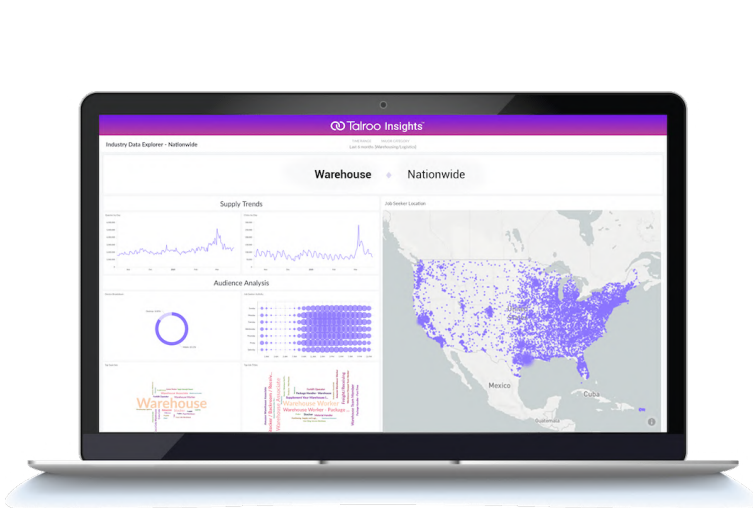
Talroo Insights

Industry Data Explorer - Nationwide

Last 6 months (Warehousing/Logistics)

Warehouse

Nationwide

Supply Trends

Audience Analysis

Job Seeker Location

Mexico

Cuba

Warehouse

Warehouse Worker

Warehouse Worker - Package